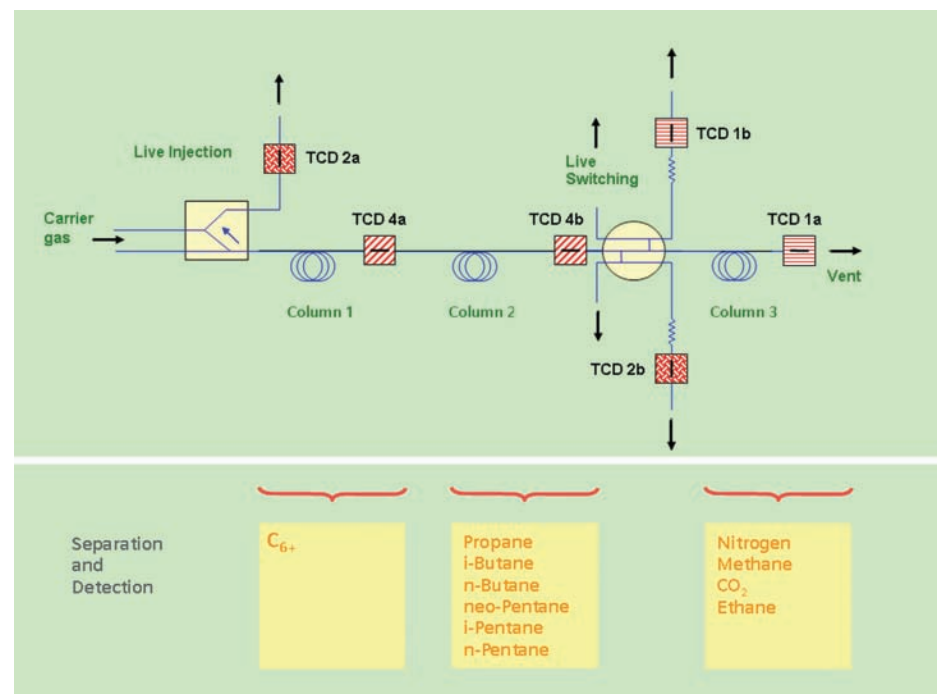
Live Injection

TCD 2a

Live Switching

TCD 1b

Carrier gas

TCD 4a

TCD 4b

TCD 1a

Vent

Column 1

Column 2

Column 3

TCD 2b

Separation and Detection

$C_{6+}$

Propane
i-Butane
n-Butane
neo-Pentane
i-Pentane
n-Pentane

Nitrogen
Methane
$CO_2$
Ethane